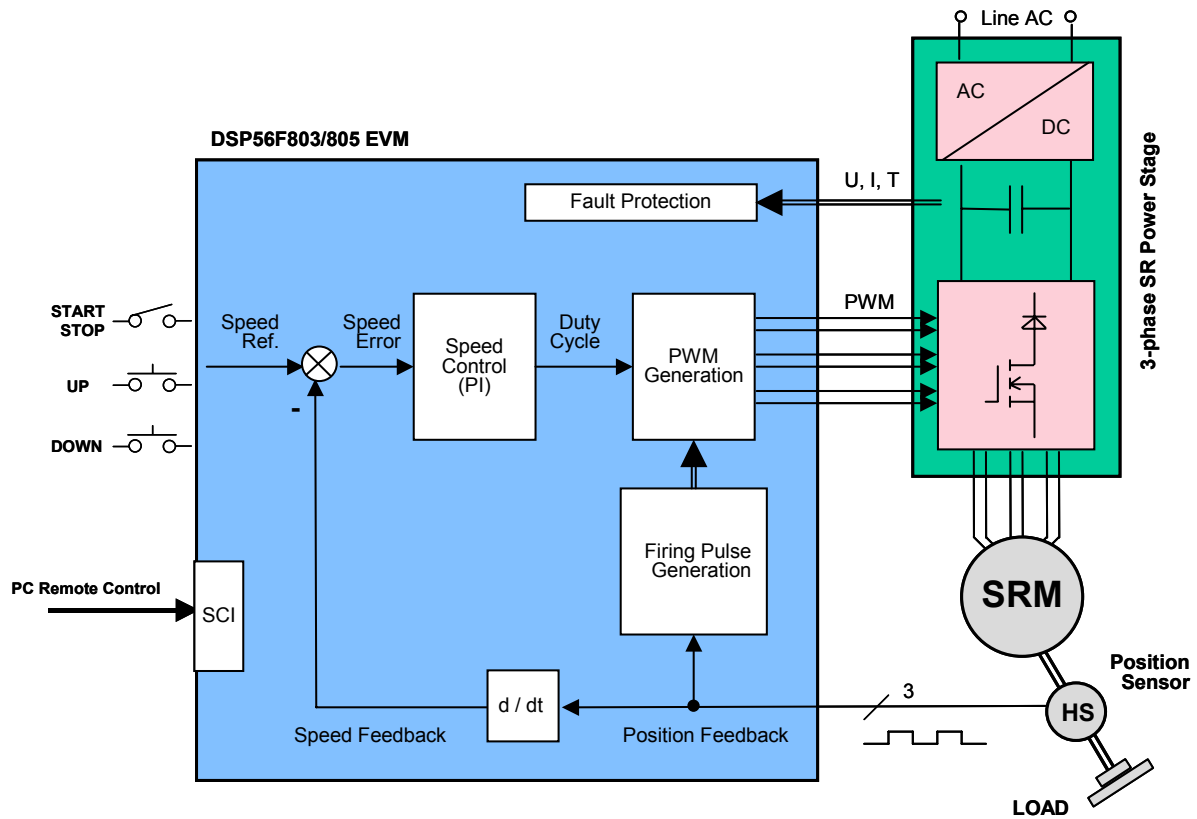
Line AC

AC

DC

3-phase SR Power Stage

DSP56F803/805 EVM

Fault Protection

U, I, T

PWM

START
STOP

UP

DOWN

Speed
Ref.

Speed
Error

-

Speed
Control
(PI)

Duty
Cycle

PWM
Generation

Firing Pulse
Generation

PC Remote Control

SCI

SRM

Position
Sensor

HS

d / dt

3

Speed Feedback

Position Feedback

LOAD